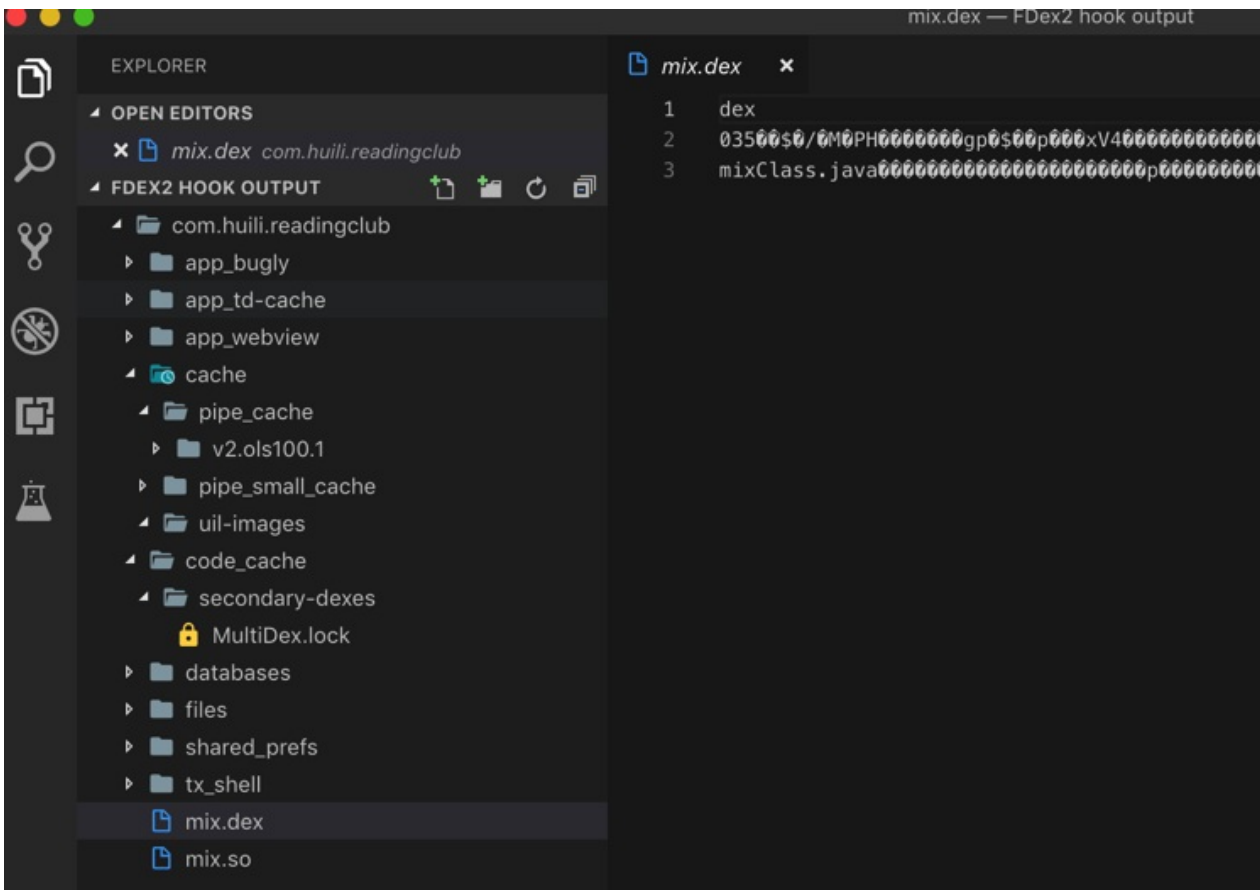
mix.dex — FDex2 hook output

EXPLORER

OPEN EDITORS

× mix.dex com.huili.readingclub

FDEX2 HOOK OUTPUT

com.huili.readingclub

app_bugly

app_td-cache

app_webview

cache

pipe_cache

v2.ols100.1

pipe_small_cache

uil-images

code_cache

secondary-dexes

MultiDex.lock

databases

files

shared_prefs

tx_shell

mix.dex

mix.so

mix.dex ×

1 dex
2 035��$�/�M�PH�������gp�$��p���xV4����������
3 mixClass.java����������������������p��������